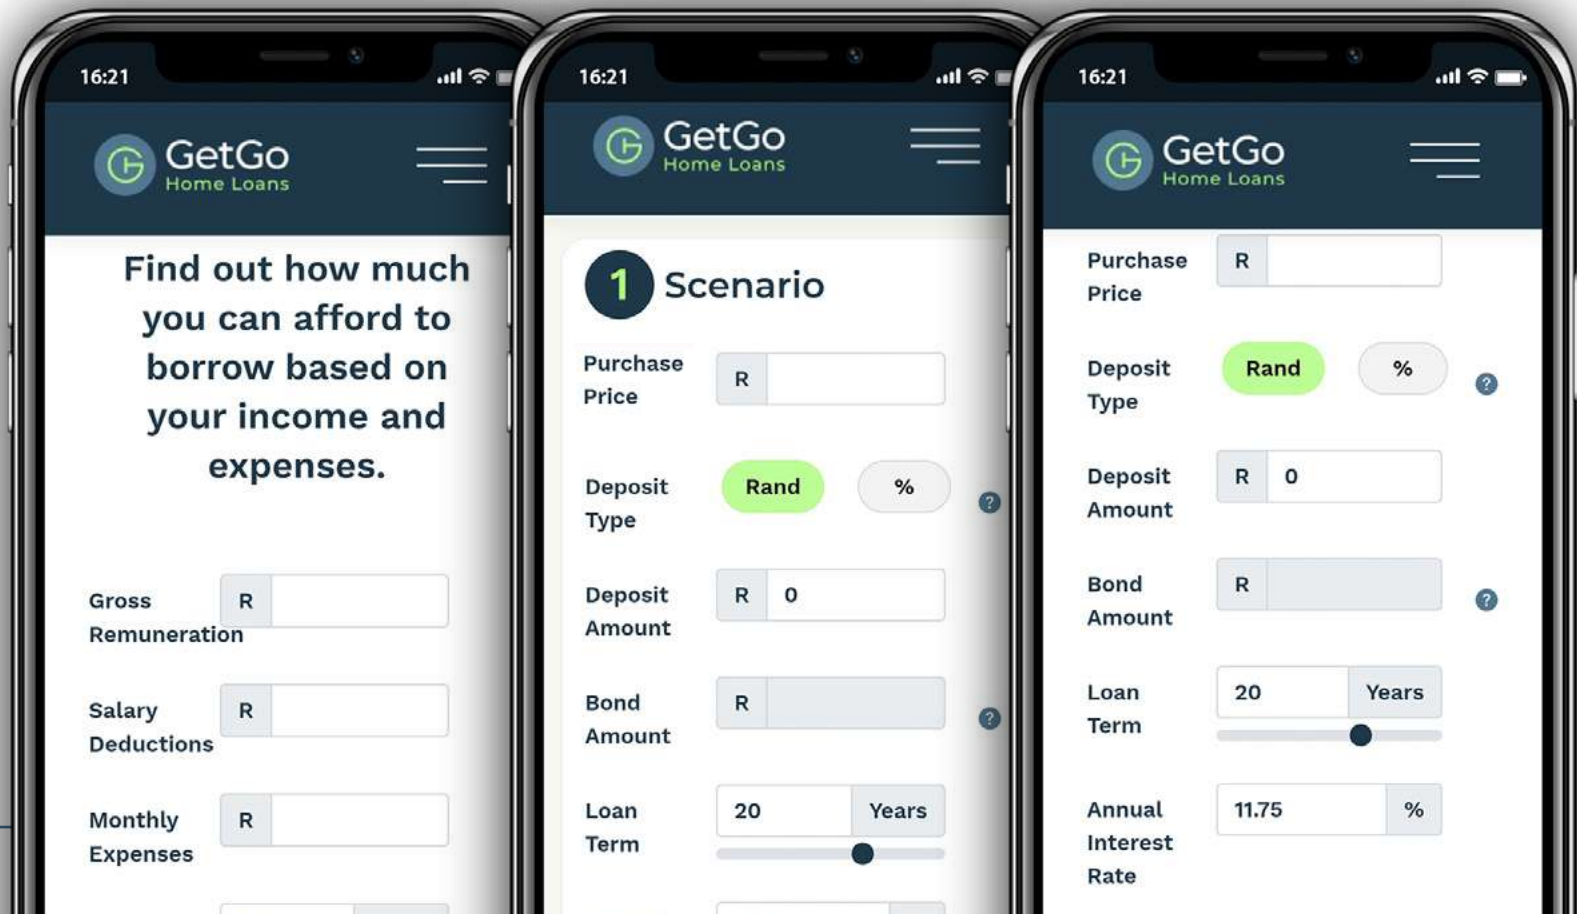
16:21

GetGo
Home Loans

Find out how much you can afford to borrow based on your income and expenses.

Gross Remuneration R

Salary Deductions R

Monthly Expenses R

16:21

GetGo
Home Loans

1 Scenario

Purchase Price R

Deposit Type Rand %

Deposit Amount R 0

Bond Amount R

Loan Term 20 Years

16:21

GetGo
Home Loans

Purchase Price R

Deposit Type Rand %

Deposit Amount R 0

Bond Amount R

Loan Term 20 Years

Annual Interest Rate 11.75 %